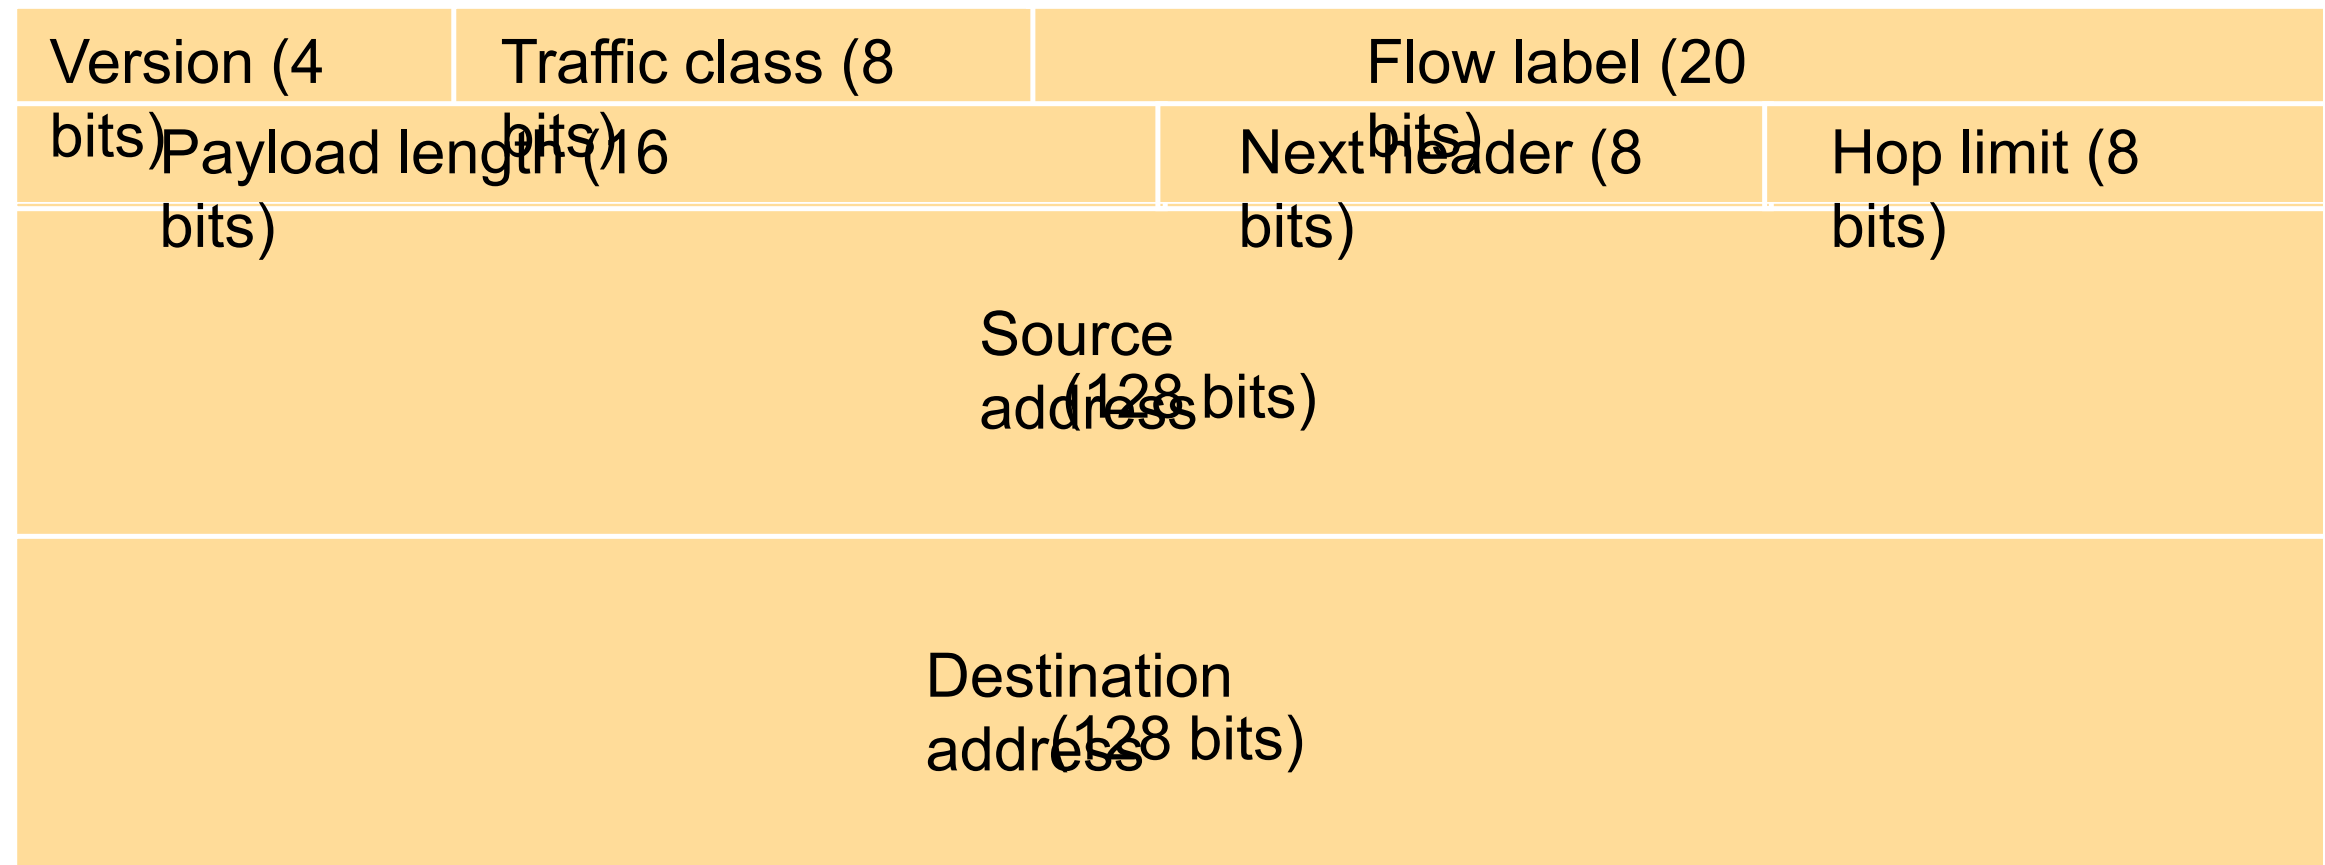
| Version (4 bits) | Traffic class (8 bits) | Flow label (20 bits) |
|---|---|---|

| Payload length (16 bits) | Next header (8 bits) | Hop limit (8 bits) |
|---|---|---|

Source address (128 bits)

Destination address (128 bits)